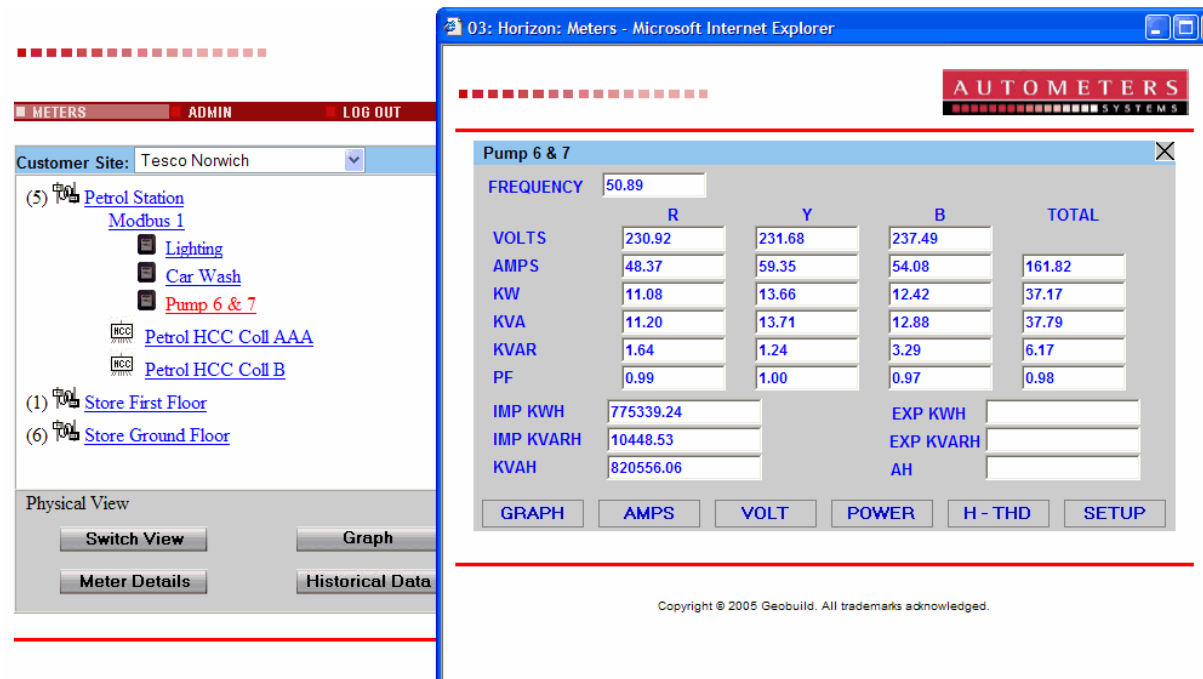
METERS ADMIN LOG OUT

Customer Site: Tesco Norwich

(5) Petrol Station
Modbus 1
Lighting
Car Wash
Pump 6 & 7
HCC Petrol HCC Coll AAA
HCC Petrol HCC Coll B
(1) Store First Floor
(6) Store Ground Floor

Physical View
Switch View
Graph
Meter Details
Historical Data

03: Horizon: Meters - Microsoft Internet Explorer

AUTOMETERS SYSTEMS

Pump 6 & 7

FREQUENCY 50.89

| | R | Y | B | TOTAL |
|---|---|---|---|---|
| VOLTS | 230.92 | 231.68 | 237.49 | |
| AMPS | 48.37 | 59.35 | 54.08 | 161.82 |
| KW | 11.08 | 13.66 | 12.42 | 37.17 |
| KVA | 11.20 | 13.71 | 12.88 | 37.79 |
| KVAR | 1.64 | 1.24 | 3.29 | 6.17 |
| PF | 0.99 | 1.00 | 0.97 | 0.98 |

IMP KWH 775339.24
IMP KVARH 10448.53
KVAH 820556.06
EXP KWH
EXP KVARH
AH

GRAPH AMPS VOLT POWER H - THD SETUP

Copyright © 2005 Geobuild. All trademarks acknowledged.